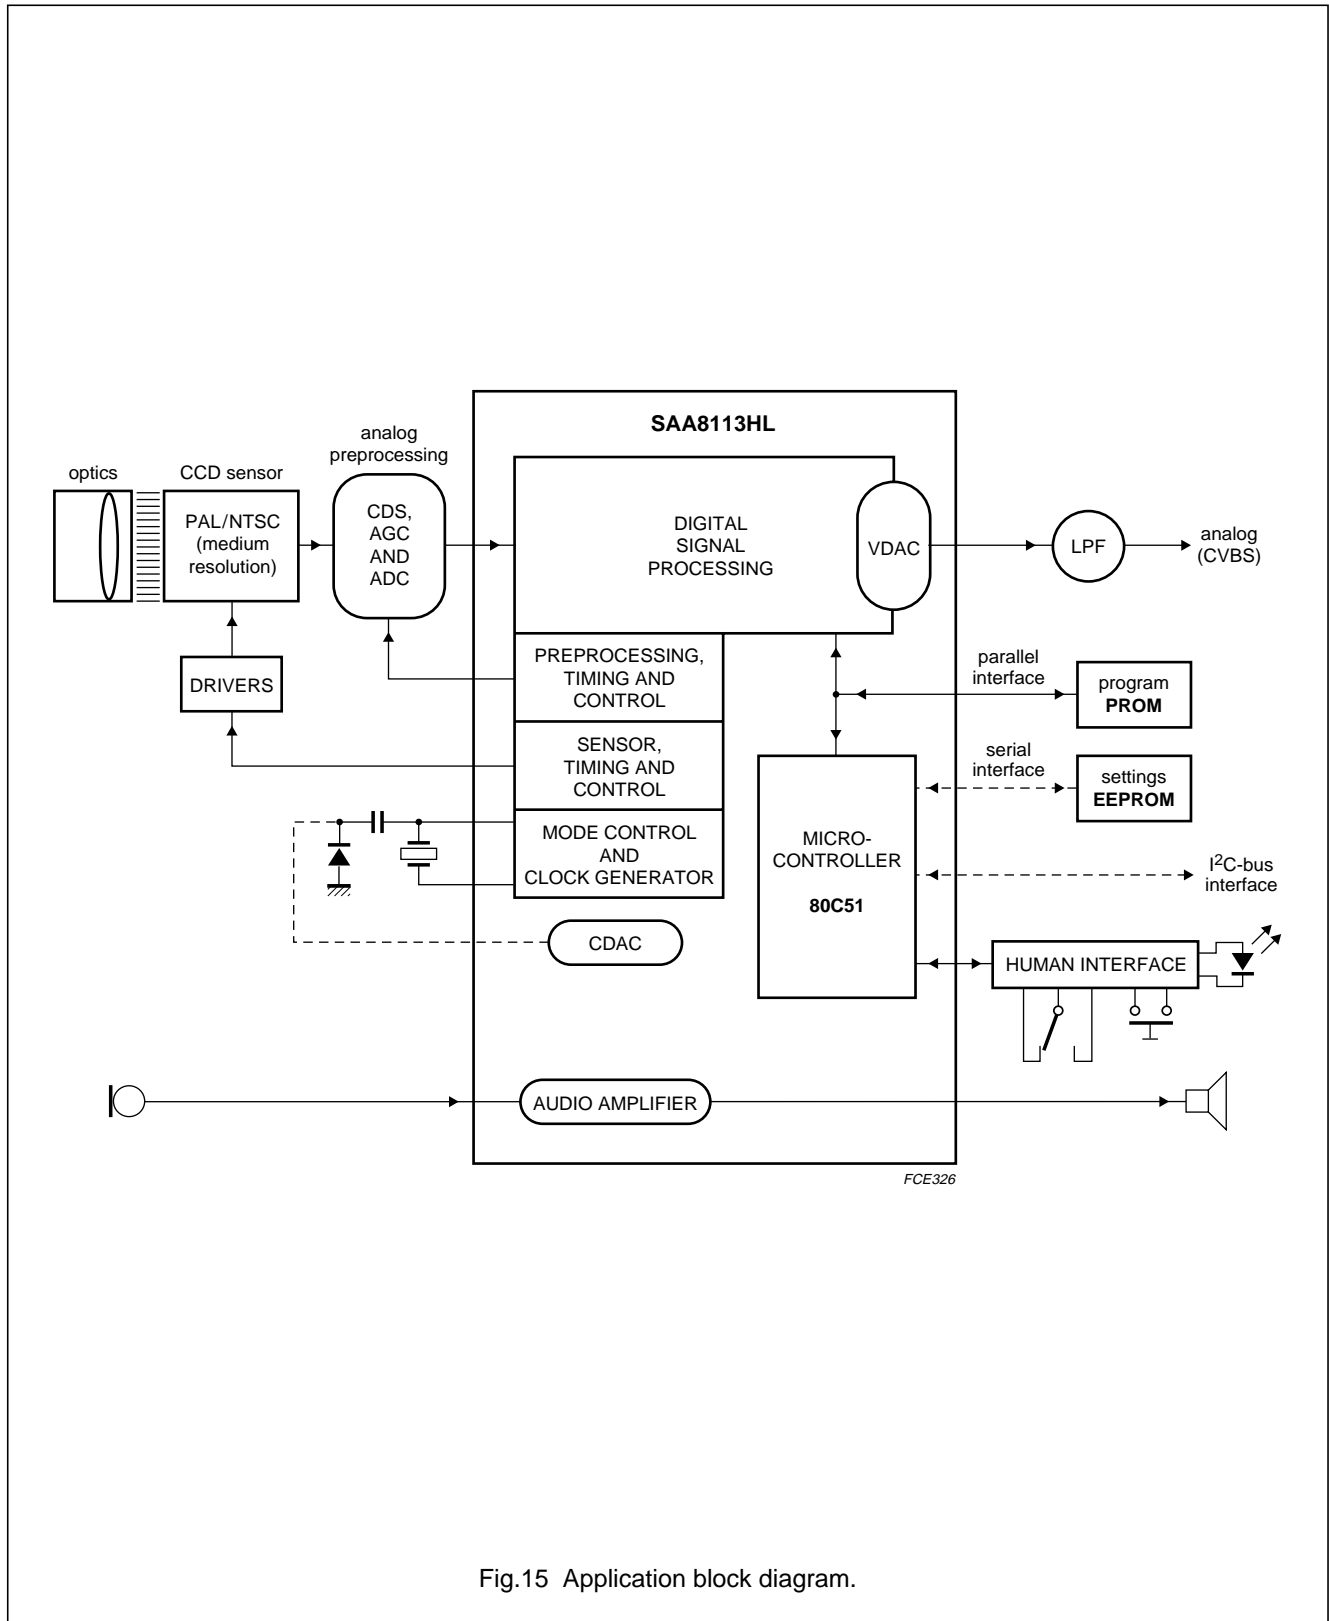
SAA8113HL

optics

CCD sensor

PAL/NTSC (medium resolution)

analog preprocessing

CDS, AGC AND ADC

DIGITAL SIGNAL PROCESSING

VDAC

LPF

analog (CVBS)

DRIVERS

PREPROCESSING, TIMING AND CONTROL

SENSOR, TIMING AND CONTROL

MODE CONTROL AND CLOCK GENERATOR

parallel interface

program **PROM**

serial interface

settings **EEPROM**

MICRO-CONTROLLER

**80C51**

$I^2C$-bus interface

CDAC

HUMAN INTERFACE

AUDIO AMPLIFIER

FCE326

Fig.15 Application block diagram.